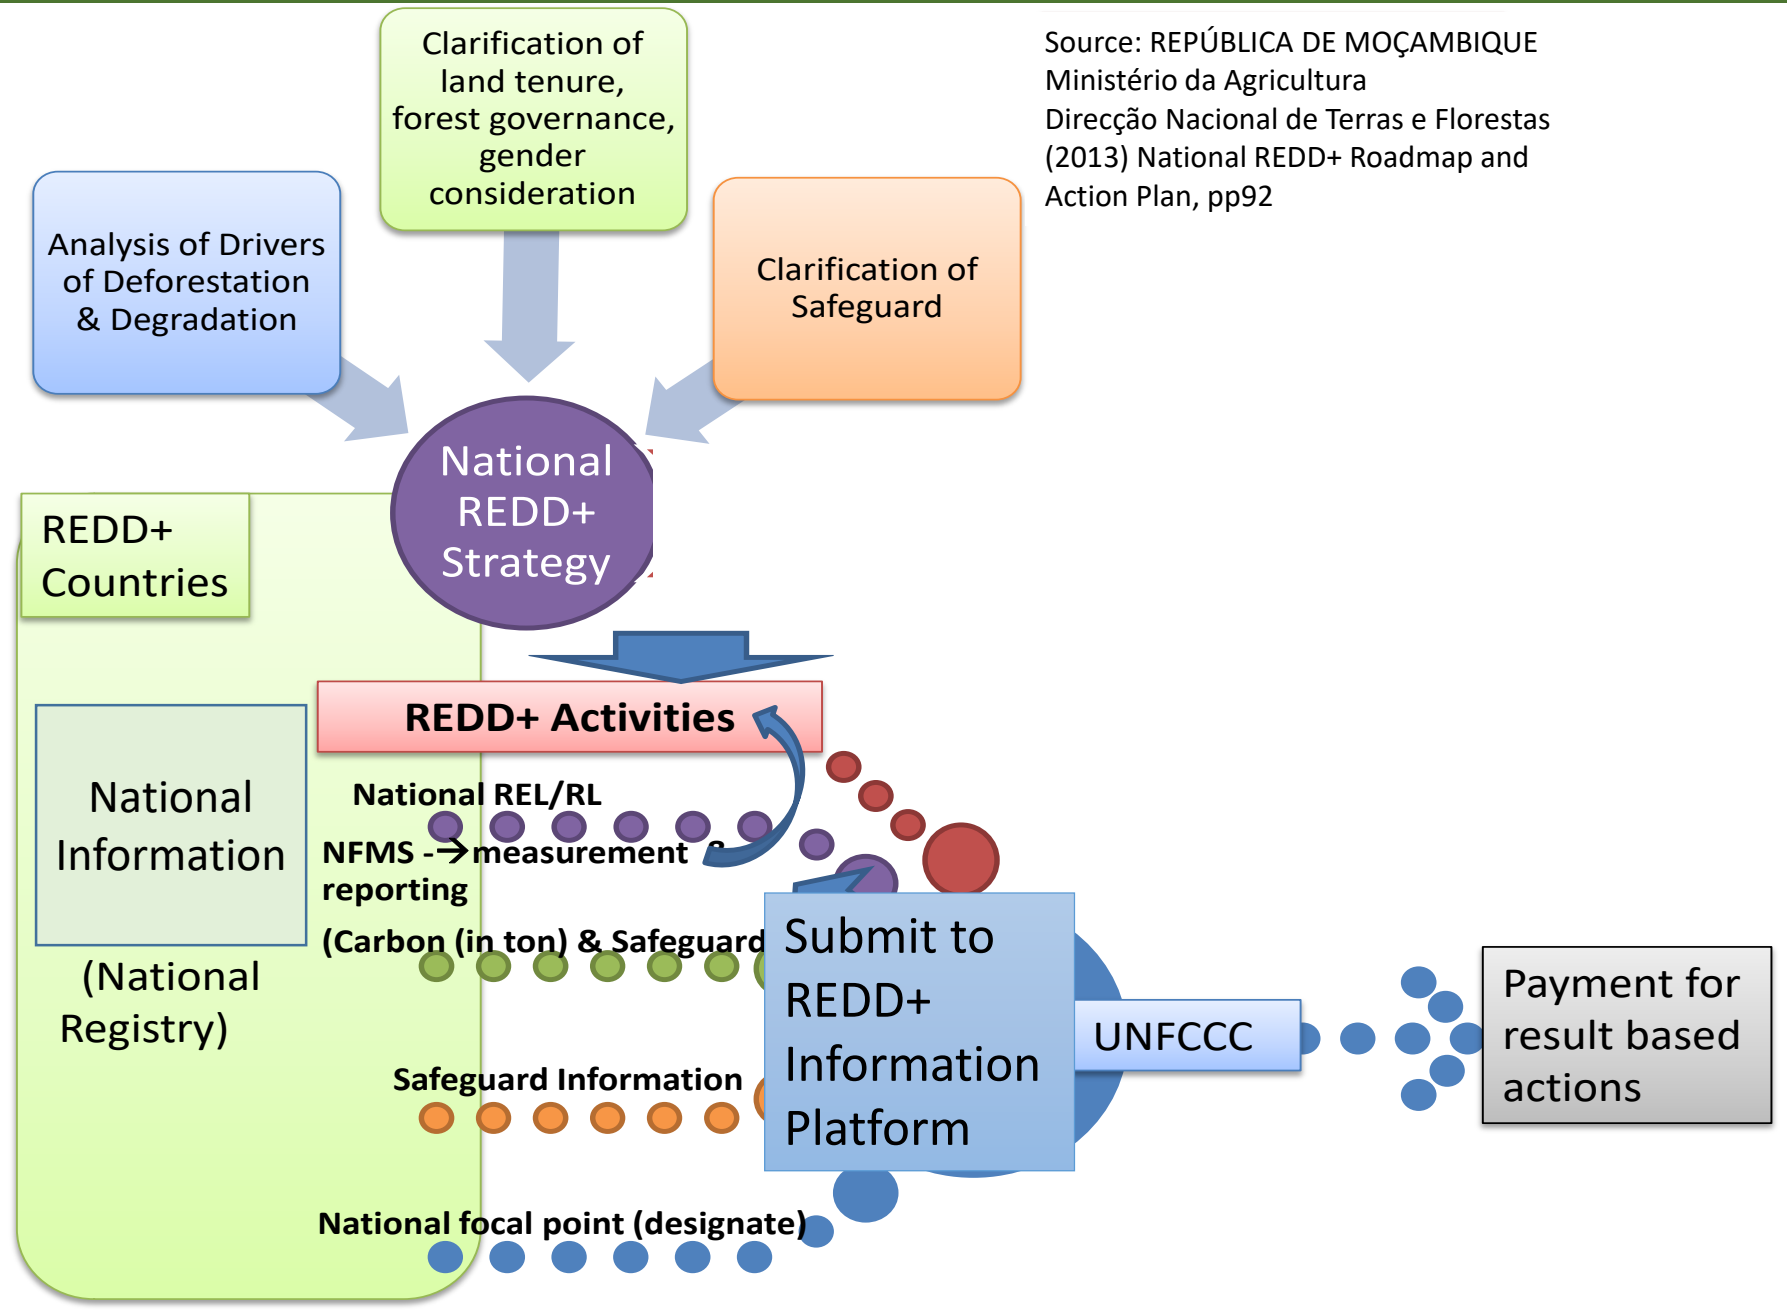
Clarification of land tenure, forest governance, gender consideration

Source: REPÚBLICA DE MOÇAMBIQUE
Ministério da Agricultura
Direcção Nacional de Terras e Florestas
(2013) National REDD+ Roadmap and Action Plan, pp92

Analysis of Drivers of Deforestation & Degradation

Clarification of Safeguard

National REDD+ Strategy

REDD+ Countries

REDD+ Activities

National Information

(National Registry)

National REL/RL

NFMS -→measurement & reporting

(Carbon (in ton) & Safeguard

Submit to REDD+ Information Platform

UNFCCC

Payment for result based actions

Safeguard Information

National focal point (designate)